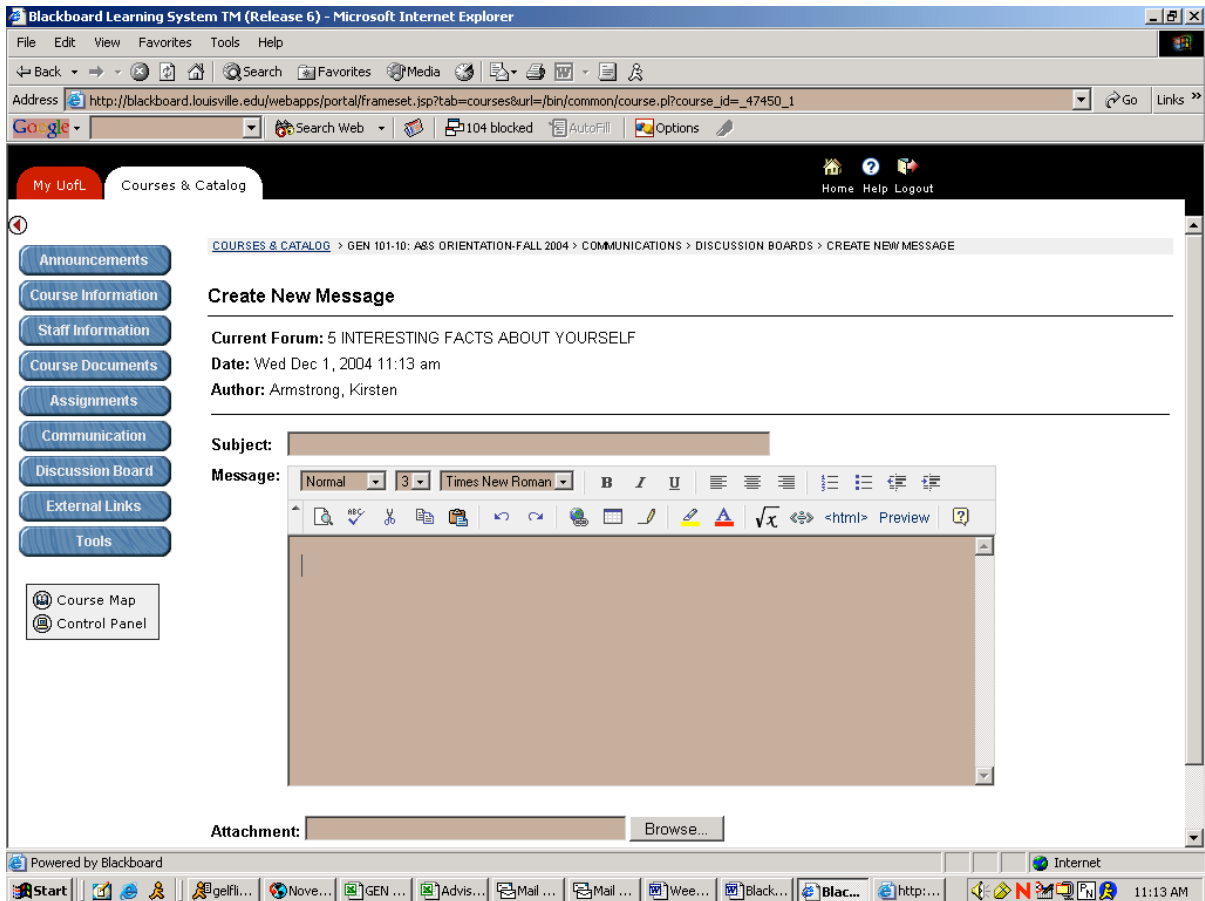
Blackboard Learning System TM (Release 6) - Microsoft Internet Explorer

File Edit View Favorites Tools Help

Back Search Favorites Media

Address http://blackboard.louisville.edu/webapps/portal/frameset.jsp?tab=courses&url=/bin/common/course.pl?course_id=_47450_1 Go Links

Google Search Web 104 blocked AutoFill Options

My UofL Courses & Catalog

Home Help Logout

Announcements
Course Information
Staff Information
Course Documents
Assignments
Communication
Discussion Board
External Links
Tools

Course Map
Control Panel

COURSES & CATALOG > GEN 101-10: A&S ORIENTATION-FALL 2004 > COMMUNICATIONS > DISCUSSION BOARDS > CREATE NEW MESSAGE

Create New Message

Current Forum: 5 INTERESTING FACTS ABOUT YOURSELF
Date: Wed Dec 1, 2004 11:13 am
Author: Armstrong, Kirsten

Subject:
Message: Normal 3 Times New Roman B I U
<html> Preview

Attachment: Browse...

Powered by Blackboard Internet

Start gelfli... Nove... GEN ... Advis... Mail ... Mail ... Wee... Black... Blac... http:... 11:13 AM